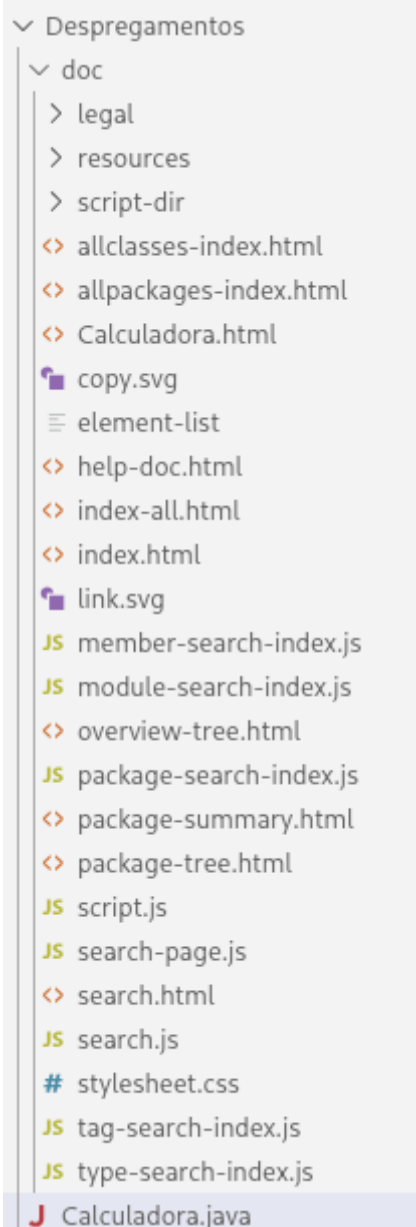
Despregamentos
doc
legal
resources
script-dir
allclasses-index.html
allpackages-index.html
Calculadora.html
copy.svg
element-list
help-doc.html
index-all.html
index.html
link.svg
JS member-search-index.js
JS module-search-index.js
overview-tree.html
JS package-search-index.js
package-summary.html
package-tree.html
JS script.js
JS search-page.js
search.html
JS search.js
# stylesheet.css
JS tag-search-index.js
JS type-search-index.js
J Calculadora.java